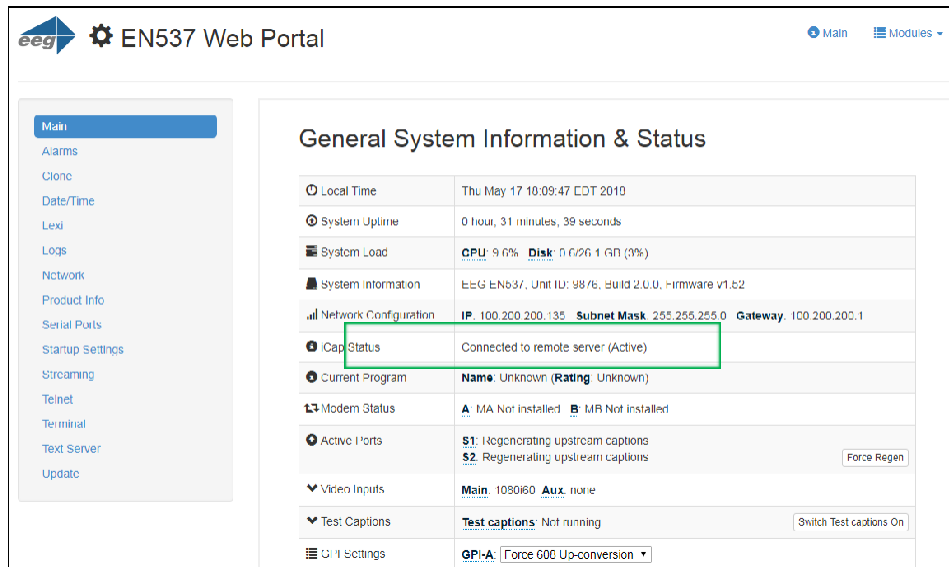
eeg EN537 Web Portal

Main Modules

Main
Alarms
Clone
Date/Time
Lexi
Logs
Network
Product Info
Serial Ports
Startup Settings
Streaming
Telnet
Terminal
Text Server
Update

General System Information & Status

| | |
|---|---|
| Local Time | Thu May 17 10:09:47 EDT 2018 |
| System Uptime | 0 hour, 31 minutes, 39 seconds |
| System Load | CPU: 9.6% Disk: 9.0/26.1 GB (3%) |
| System Information | EEG EN537, Unit ID: 9876, Build 2.0.0, Firmware v1.62 |
| Network Configuration | IP: 100.200.200.135 Subnet Mask: 255.255.255.0 Gateway: 100.200.200.1 |
| iCap Status | Connected to remote server (Active) |
| Current Program | Name: Unknown (Rating: Unknown) |
| Modem Status | A: MA Not installed B: MB Not installed |
| Active Ports | S1: Regenerating upstream captions S2: Regenerating upstream captions Force Regen |
| Video Inputs | Main: 1080i60 Aux: none |
| Test Captions | Test captions: Not running Switch Test captions On |
| GPI Settings | GPI-A: Force 600 Up-conversion |